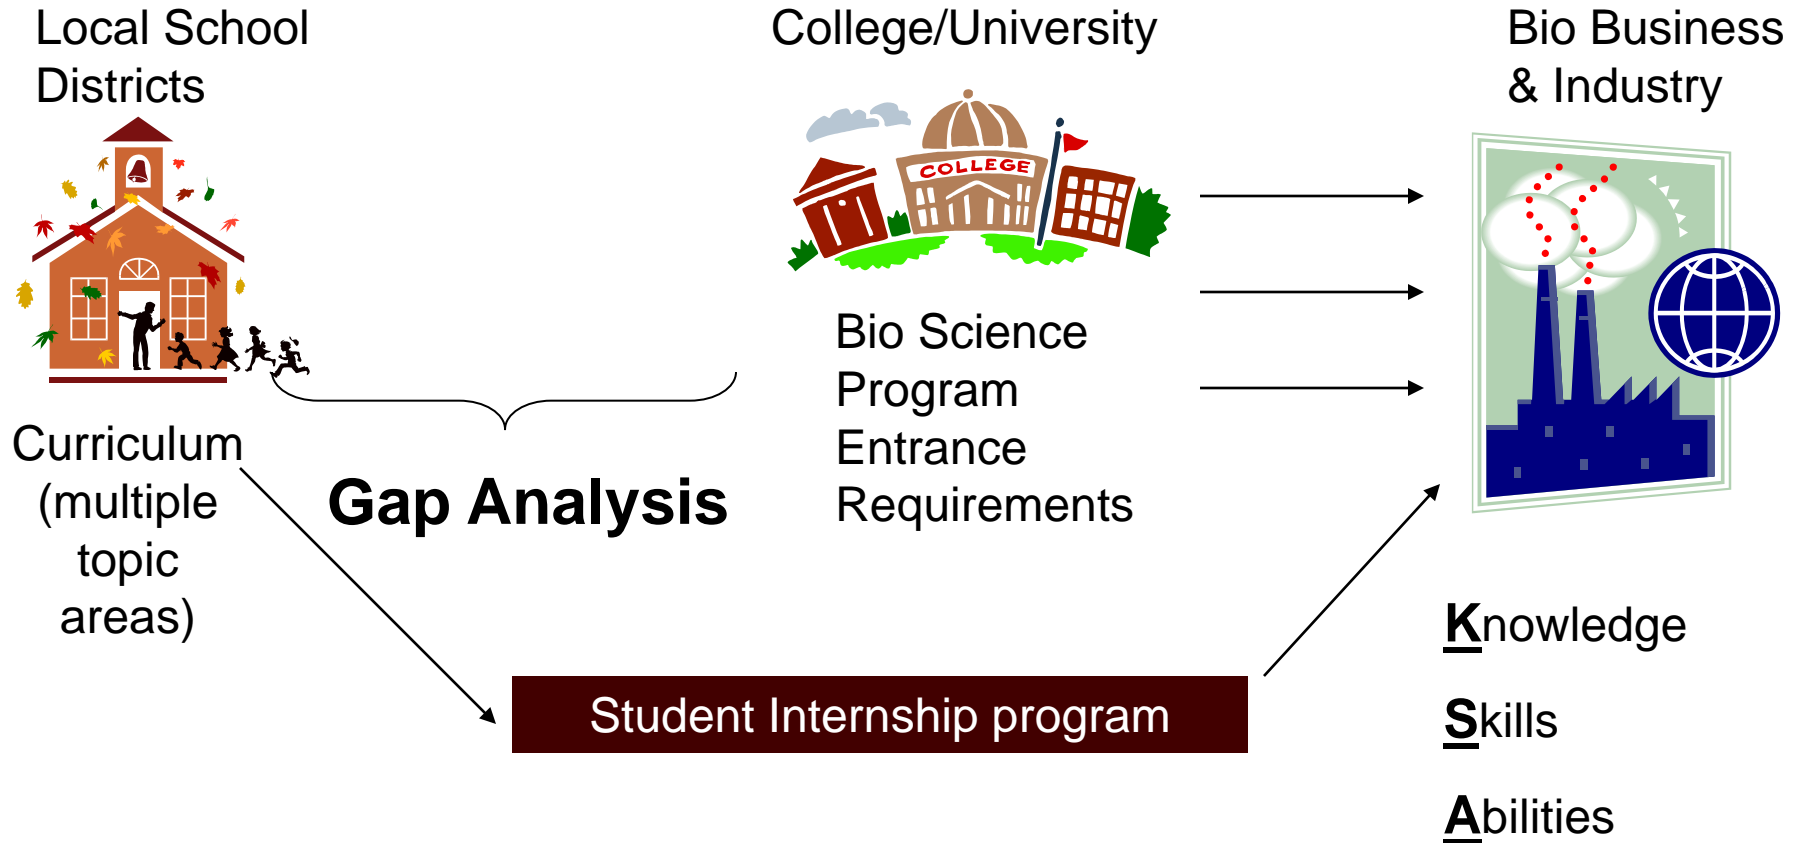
Local School Districts

College/University

COLLEGE

Bio Business & Industry

Bio Science Program Entrance Requirements

Curriculum (multiple topic areas)

Gap Analysis

Student Internship program

Knowledge

Skills

Abilities